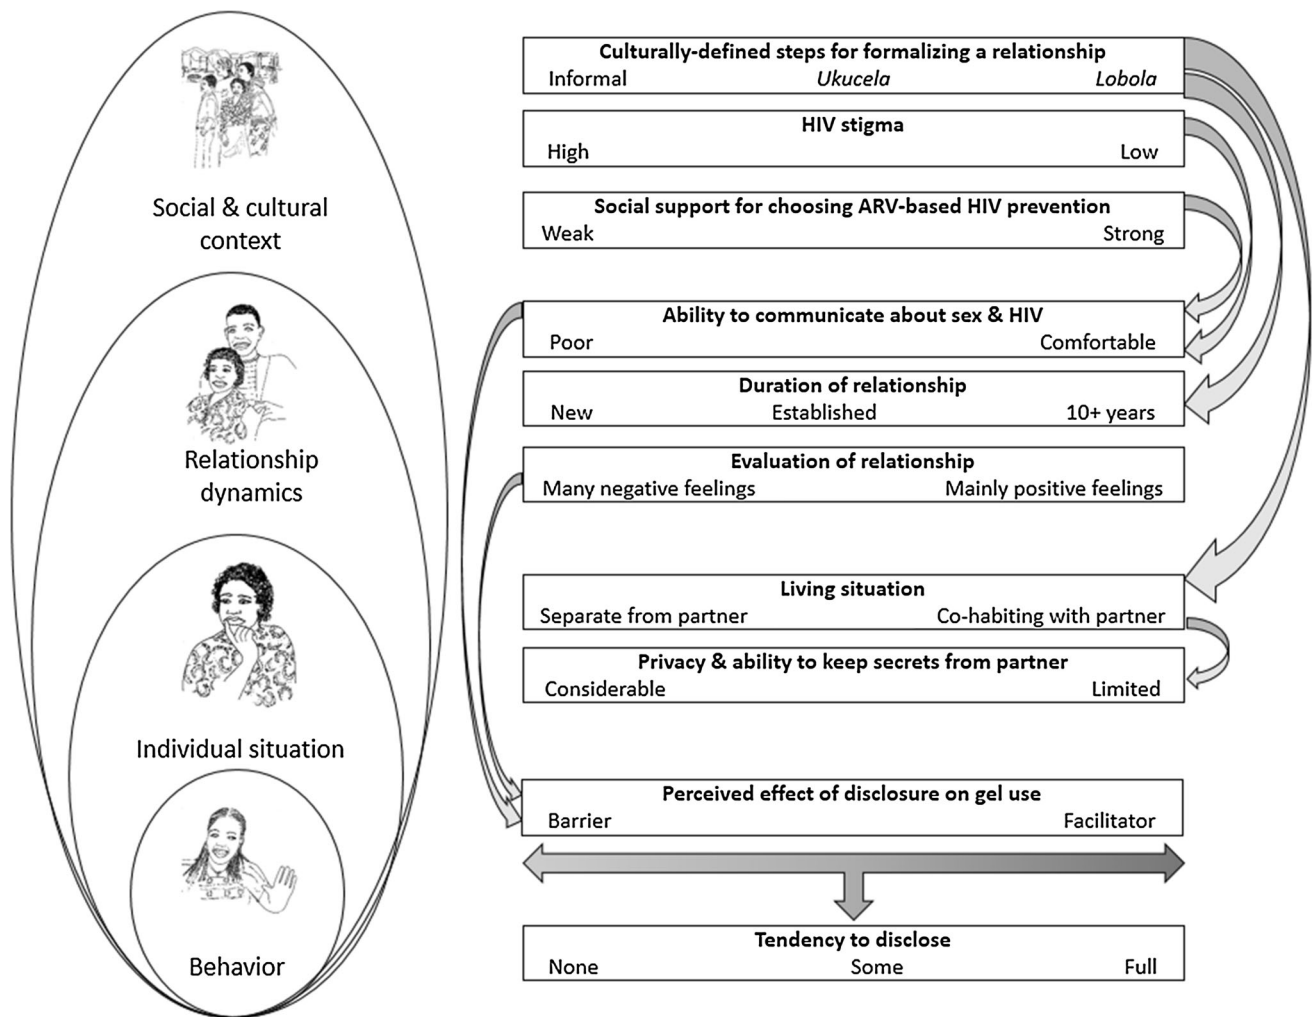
Social & cultural context

Relationship dynamics

Individual situation

Behavior

| Culturally-defined steps for formalizing a relationship | | |
|---|---|---|
| Informal | *Ukucela* | *Lobola* |

| HIV stigma | |
|---|---|
| High | Low |

| Social support for choosing ARV-based HIV prevention | |
|---|---|
| Weak | Strong |

| Ability to communicate about sex & HIV | |
|---|---|
| Poor | Comfortable |

| Duration of relationship | | |
|---|---|---|
| New | Established | 10+ years |

| Evaluation of relationship | |
|---|---|
| Many negative feelings | Mainly positive feelings |

| Living situation | |
|---|---|
| Separate from partner | Co-habiting with partner |

| Privacy & ability to keep secrets from partner | |
|---|---|
| Considerable | Limited |

| Perceived effect of disclosure on gel use | |
|---|---|
| Barrier | Facilitator |

| Tendency to disclose | | |
|---|---|---|
| None | Some | Full |